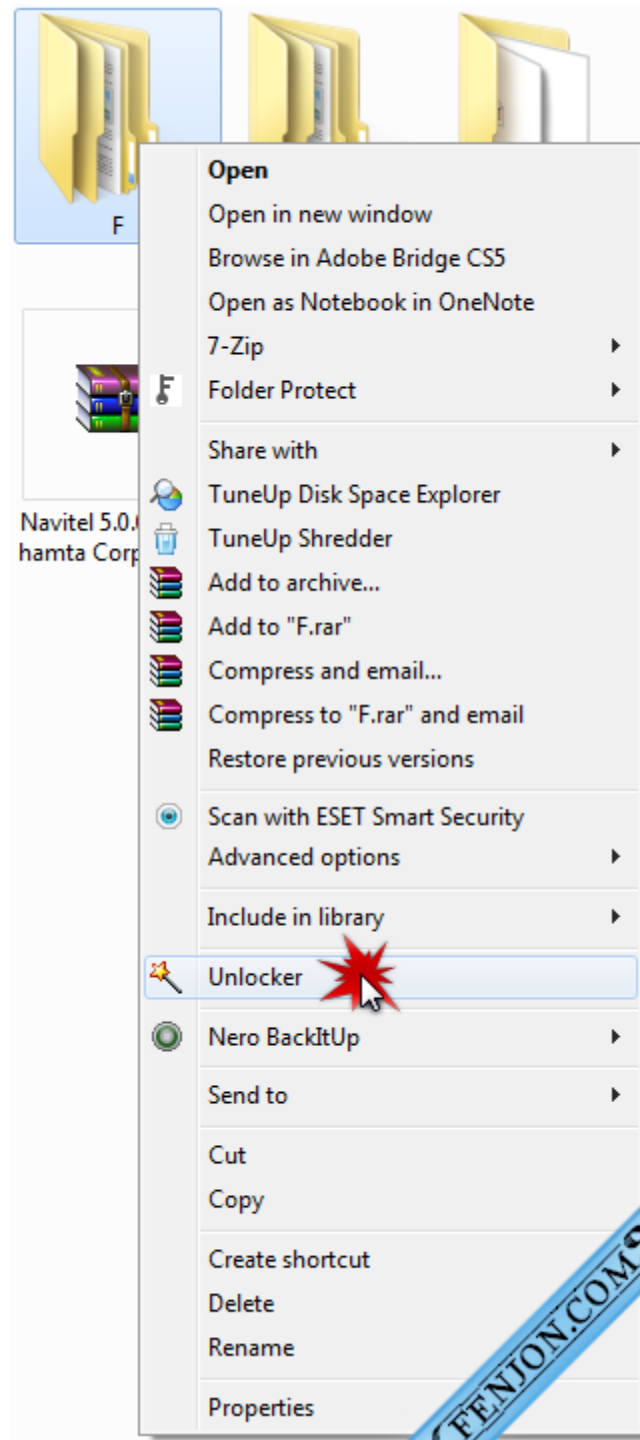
F

Navitel 5.0.0
hamta Corp

Open
Open in new window
Browse in Adobe Bridge CS5
Open as Notebook in OneNote
7-Zip
Folder Protect

Share with
TuneUp Disk Space Explorer
TuneUp Shredder
Add to archive...
Add to "F.rar"
Compress and email...
Compress to "F.rar" and email
Restore previous versions

Scan with ESET Smart Security
Advanced options

Include in library

Unlocker

Nero BackItUp

Send to

Cut
Copy

Create shortcut
Delete
Rename

Properties

FENJON.COM